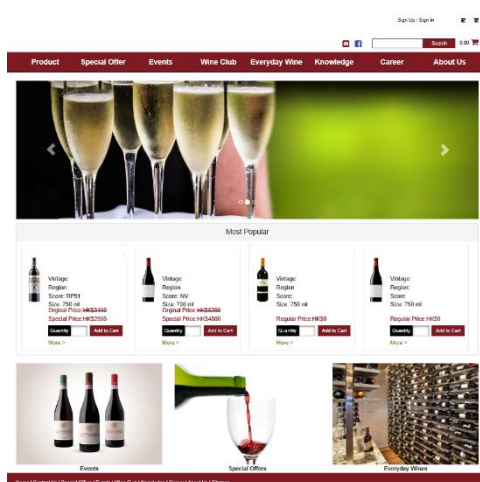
Sign Up | Sign In

Search 0.00

Product Special Offer Events Wine Club Everyday Wine Knowledge Career About Us

Most Popular

Vintage:
Region:
Score: RP91
Size: 750 ml
Orginal Price: HK$3450
Special Price: HK$2500
Quantity Add to Cart
More >

Vintage:
Region:
Score: NV
Size: 750 ml
Orginal Price: HK$5300
Special Price: HK$4500
Quantity Add to Cart
More >

Vintage:
Region:
Score:
Size: 750 ml
Regular Price: HK$0
Quantity Add to Cart
More >

Vintage:
Region:
Score:
Size: 750 ml
Regular Price: HK$0
Quantity Add to Cart
More >

Events

Special Offers

Everyday Wines

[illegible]